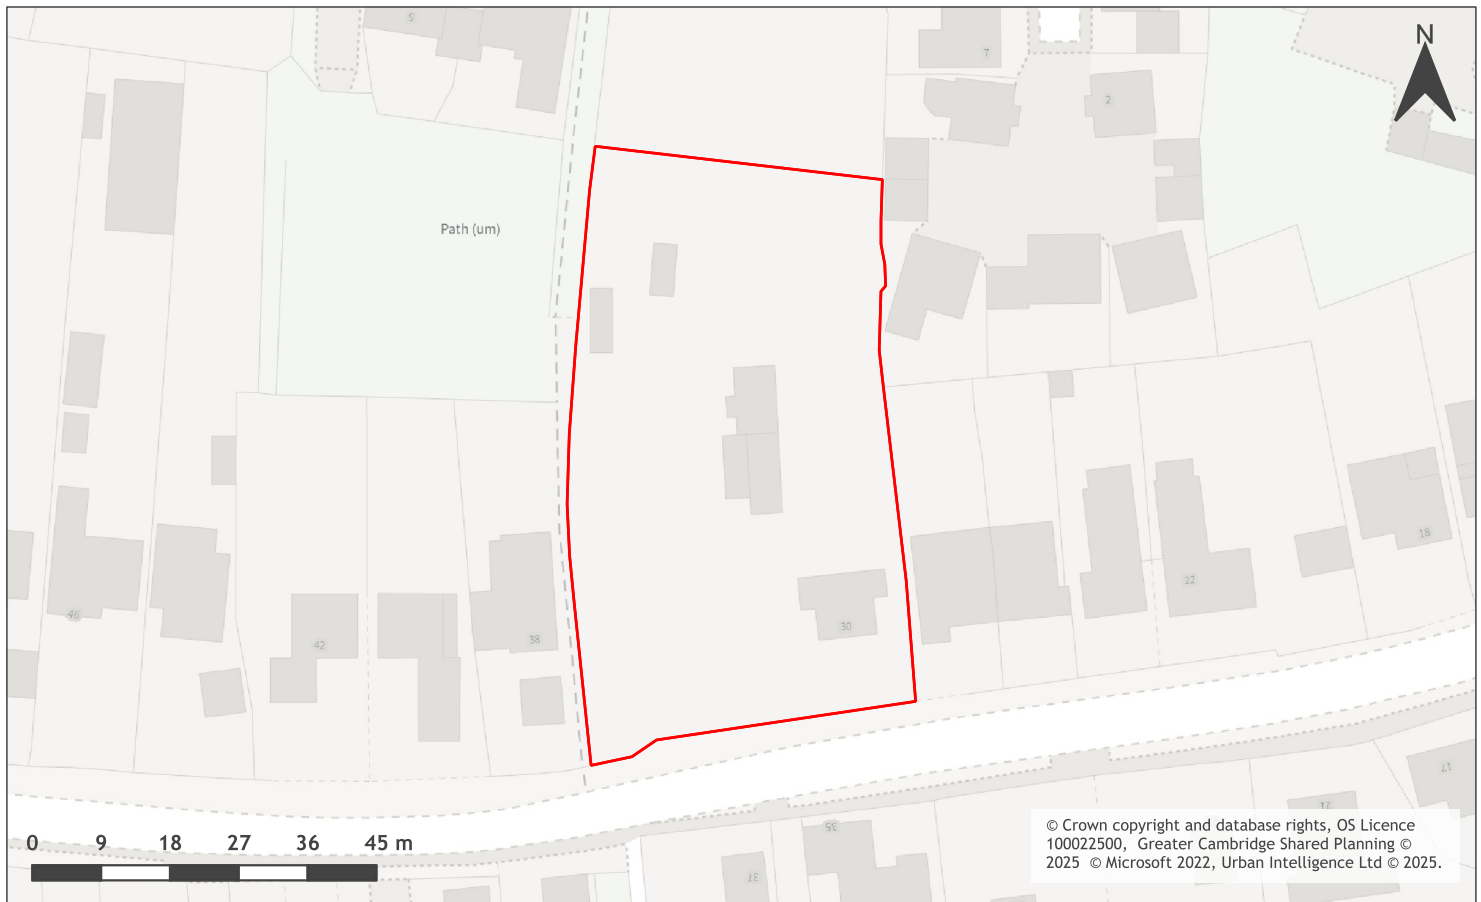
N

5

7

2

Path (um)

46

42

38

30

22

18

35

37

21

17

0 9 18 27 36 45 m

© Crown copyright and database rights, OS Licence 100022500, Greater Cambridge Shared Planning © 2025 © Microsoft 2022, Urban Intelligence Ltd © 2025.